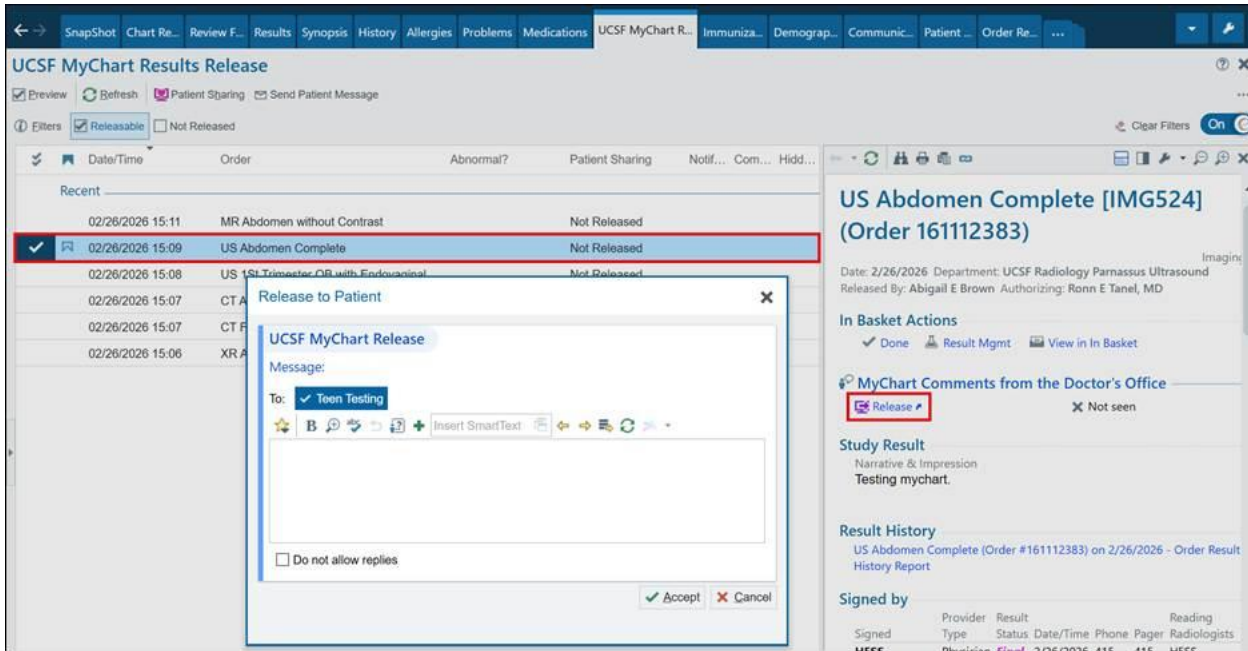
SnapShot Chart Re... Review F... Results Synopsis History Allergies Problems Medications UCSF MyChart R... Immuniza... Demograp... Communic... Patient ... Order Re... ...

UCSF MyChart Results Release

Preview Refresh Patient Sharing Send Patient Message

Filters Releasable Not Released

Clear Filters On

| | Date/Time | Order | Abnormal? | Patient Sharing | Notif... | Com... | Hidd... |
|---|---|---|---|---|---|---|---|
| Recent | | | | | | | |
| | 02/26/2026 15:11 | MR Abdomen without Contrast | | Not Released | | | |
| | 02/26/2026 15:09 | US Abdomen Complete | | Not Released | | | |
| | 02/26/2026 15:08 | US 1St Trimester OB with Endovaginal | | Not Released | | | |
| | 02/26/2026 15:07 | CT A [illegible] | | | | | |
| | 02/26/2026 15:07 | CT F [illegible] | | | | | |
| | 02/26/2026 15:06 | XR A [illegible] | | | | | |

Release to Patient

UCSF MyChart Release

Message:

To: Teen Testing

Insert SmartText

Do not allow replies

Accept Cancel

US Abdomen Complete [IMG524] (Order 161112383)

Imagin

Date: 2/26/2026 Department: UCSF Radiology Parnassus Ultrasound
Released By: Abigail E Brown Authorizing: Ronn E Tanel, MD

In Basket Actions

Done Result Mgmt View in In Basket

MyChart Comments from the Doctor's Office

Release Not seen

Study Result

Narrative & Impression
Testing mychart.

Result History

US Abdomen Complete (Order #161112383) on 2/26/2026 - Order Result History Report

Signed by

Signed Provider Type Result Status Date/Time Phone Pager Reading Radiologists